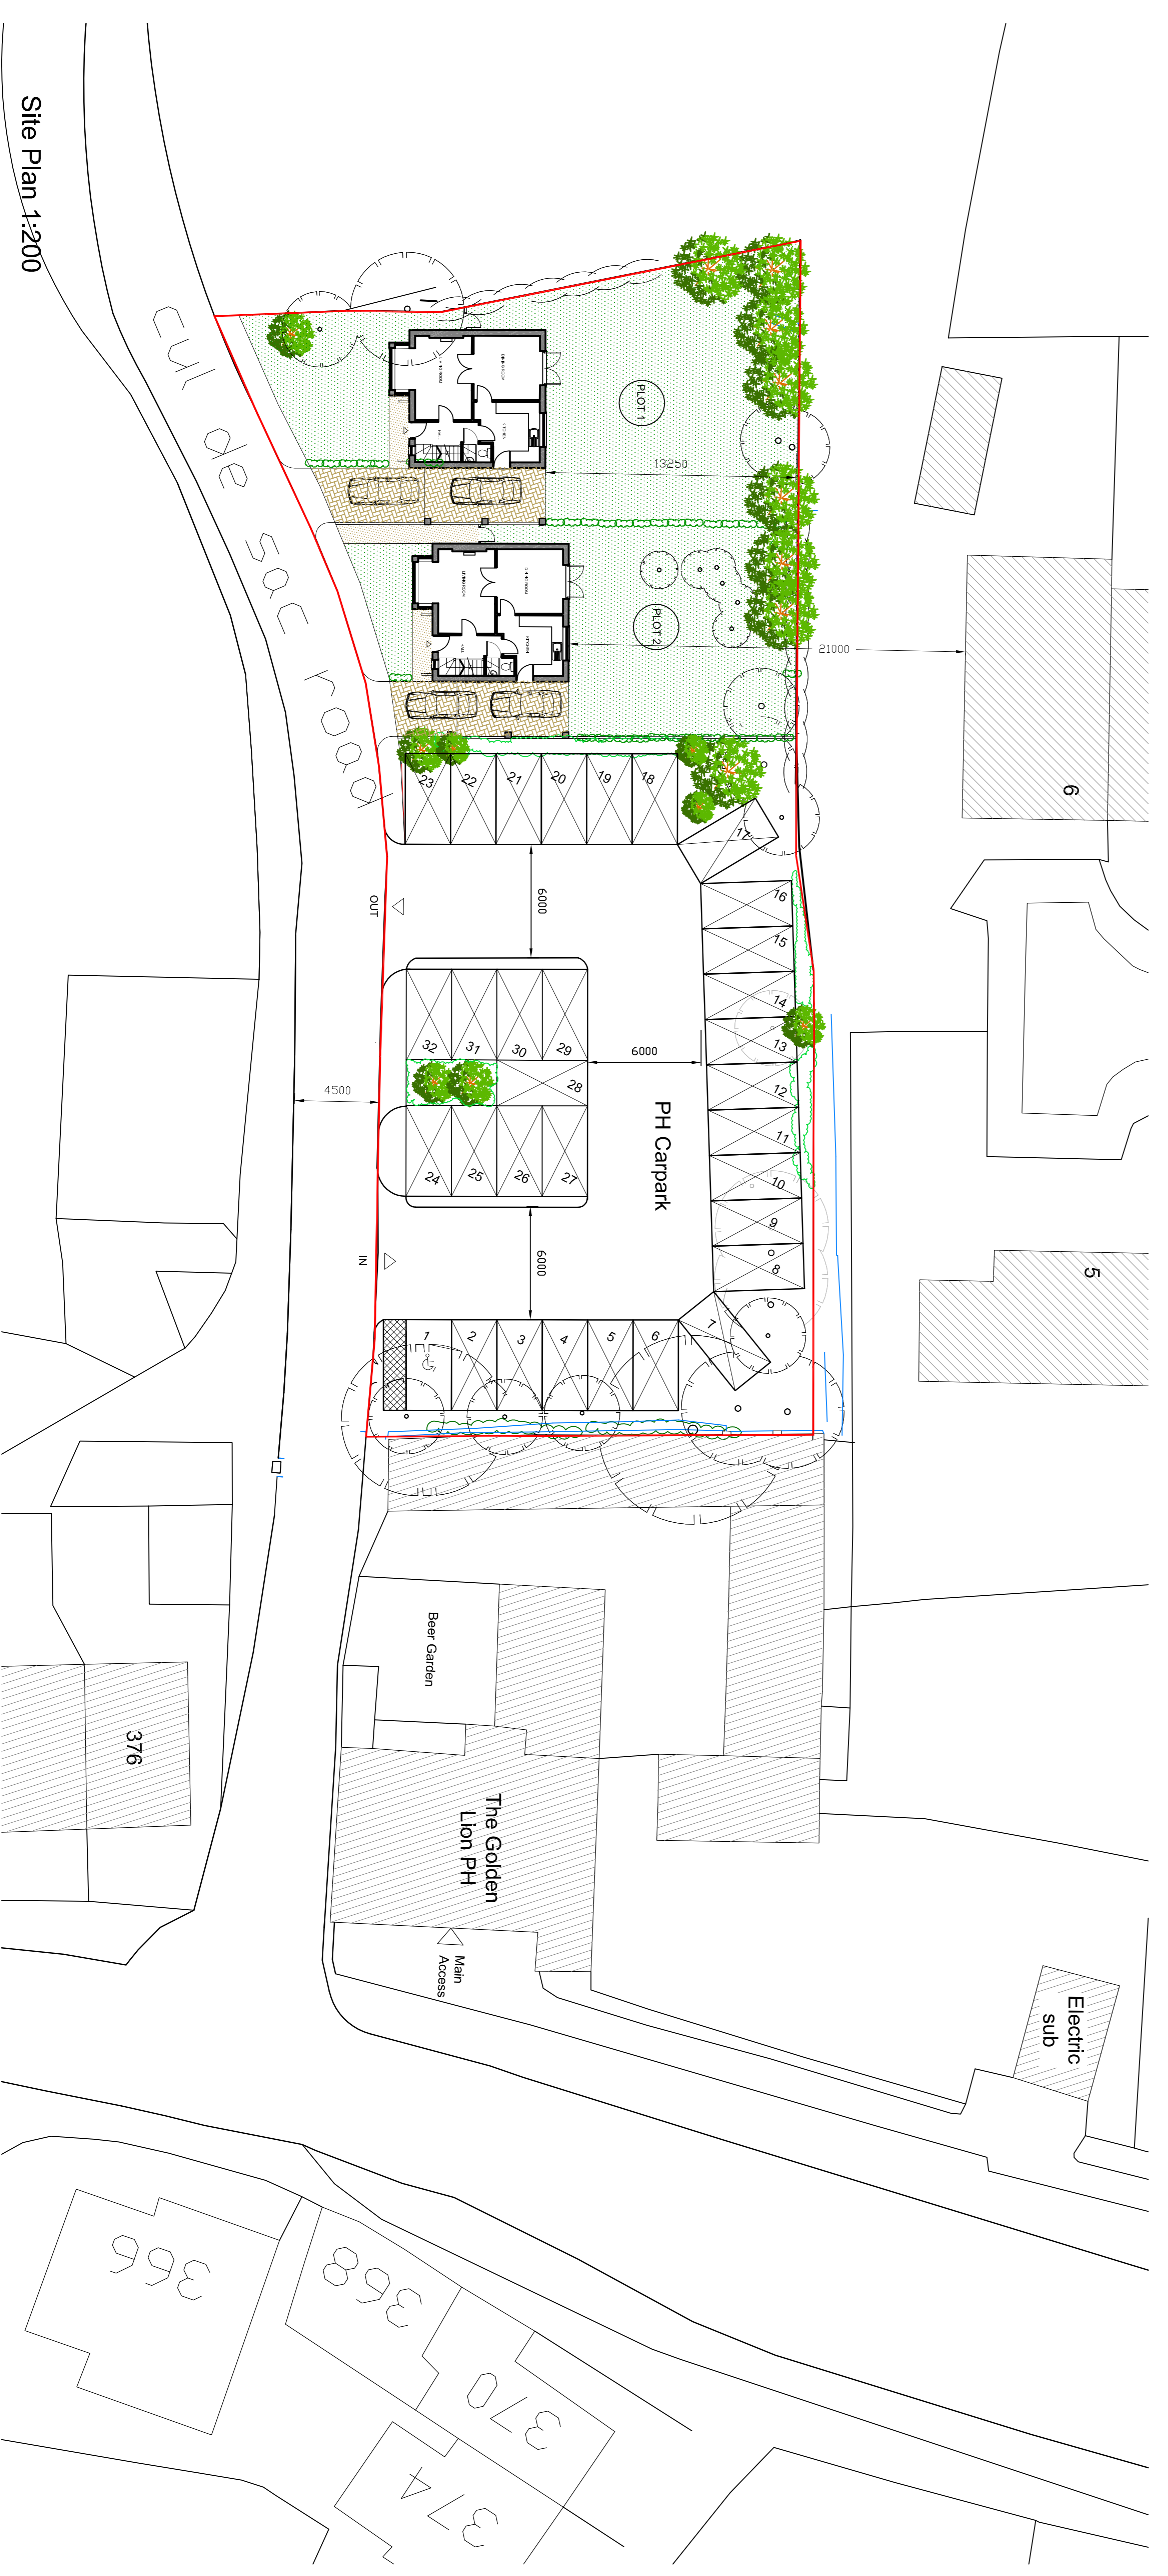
Site Plan 1:200

cul de sac road

PLOT 1

13250

PLOT 2

21000

6

23 22 21 20 19 18 17

16 15 14 13 12 11 10 9 8 7

OUT

6000

32 31 30 29

28

24 25 26 27

6000

4500

PH Carpark

IN

6000

1 2 3 4 5 6

5

Beer Garden

376

The Golden Lion PH

Main Access

Electric sub

366

368

370

374